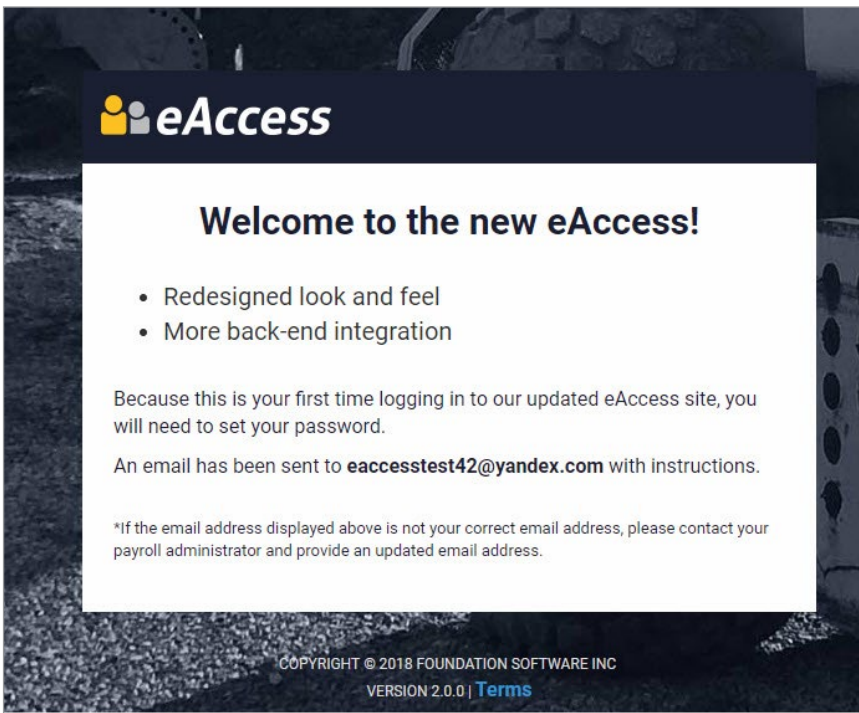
eAccess

Welcome to the new eAccess!

- Redesigned look and feel
- More back-end integration

Because this is your first time logging in to our updated eAccess site, you will need to set your password.

An email has been sent to **eaccesstest42@yandex.com** with instructions.

*If the email address displayed above is not your correct email address, please contact your payroll administrator and provide an updated email address.

COPYRIGHT © 2018 FOUNDATION SOFTWARE INC
VERSION 2.0.0 | Terms